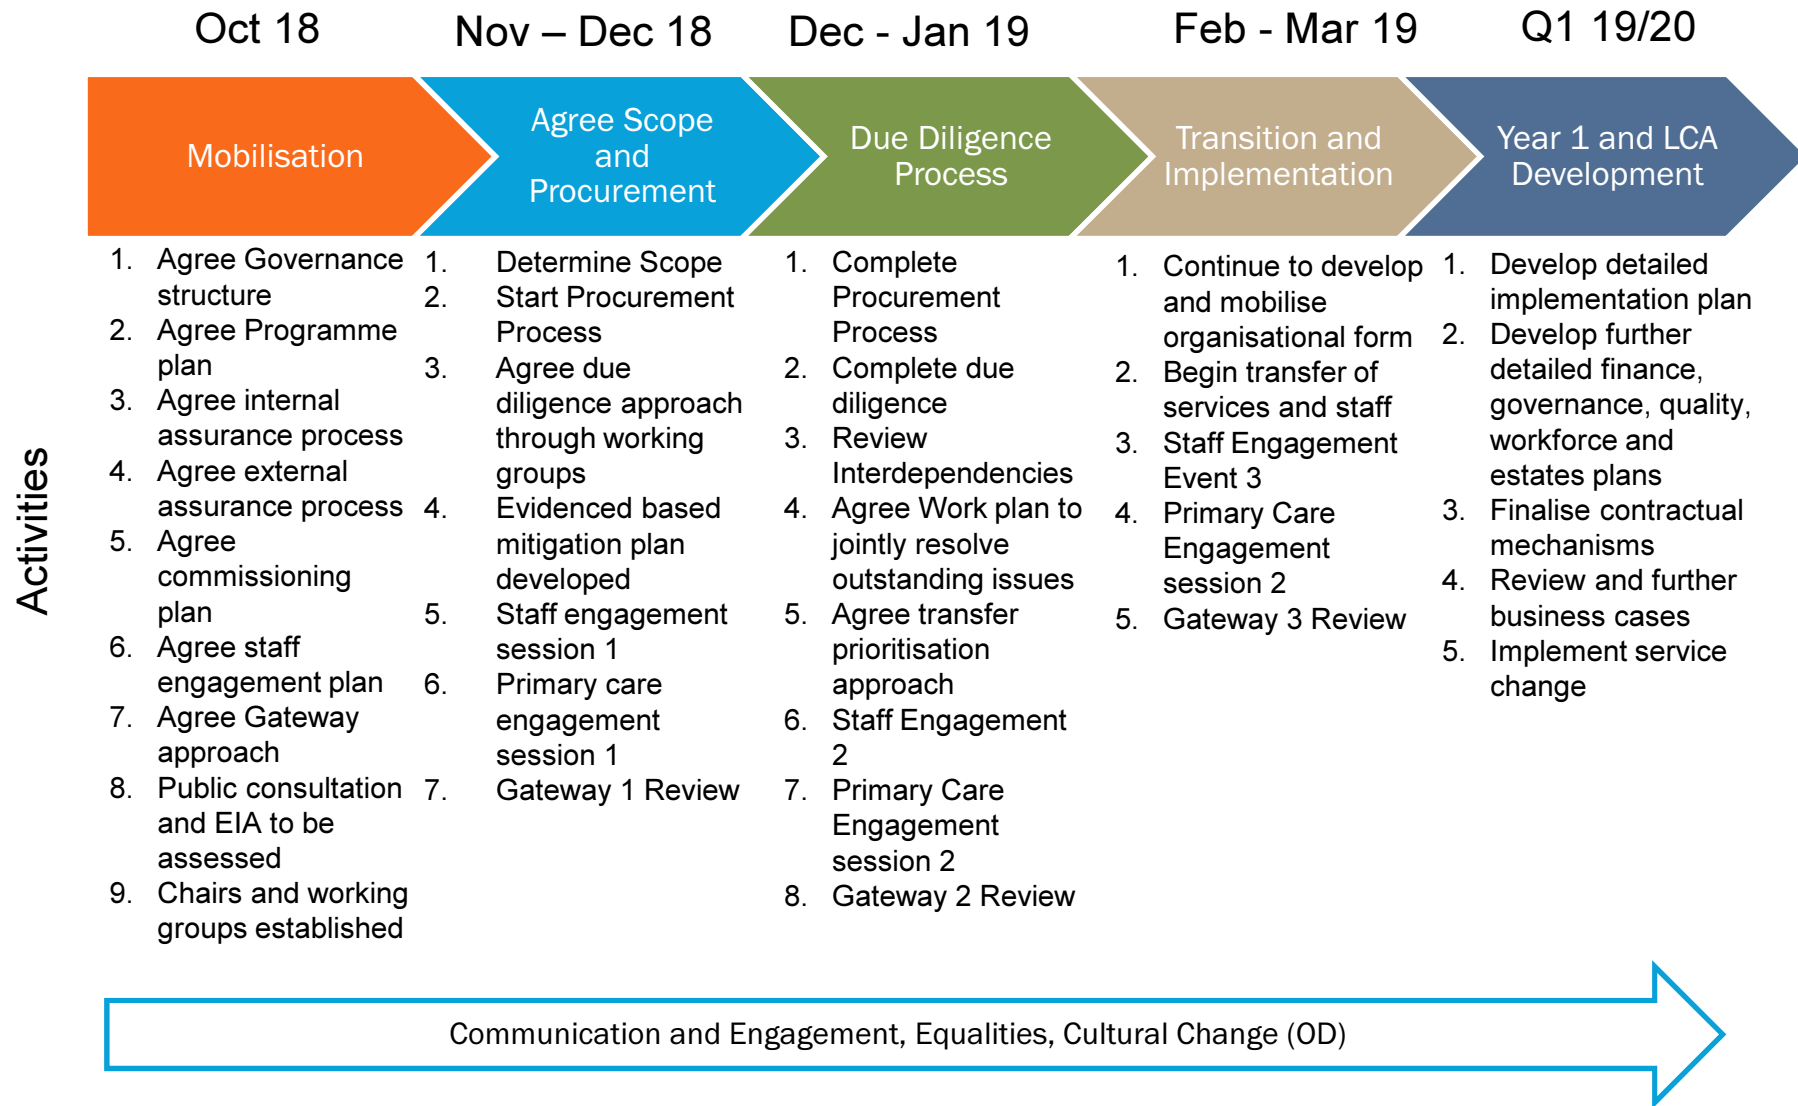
Oct 18

Nov – Dec 18

Dec - Jan 19

Feb - Mar 19

Q1 19/20

Mobilisation

Agree Scope and Procurement

Due Diligence Process

Transition and Implementation

Year 1 and LCA Development

Activities

1. Agree Governance structure
2. Agree Programme plan
3. Agree internal assurance process
4. Agree external assurance process
5. Agree commissioning plan
6. Agree staff engagement plan
7. Agree Gateway approach
8. Public consultation and EIA to be assessed
9. Chairs and working groups established

1. Determine Scope
2. Start Procurement Process
3. Agree due diligence approach through working groups
4. Evidenced based mitigation plan developed
5. Staff engagement session 1
6. Primary care engagement session 1
7. Gateway 1 Review

1. Complete Procurement Process
2. Complete due diligence
3. Review Interdependencies
4. Agree Work plan to jointly resolve outstanding issues
5. Agree transfer prioritisation approach
6. Staff Engagement 2
7. Primary Care Engagement session 2
8. Gateway 2 Review

1. Continue to develop and mobilise organisational form
2. Begin transfer of services and staff
3. Staff Engagement Event 3
4. Primary Care Engagement session 2
5. Gateway 3 Review

1. Develop detailed implementation plan
2. Develop further detailed finance, governance, quality, workforce and estates plans
3. Finalise contractual mechanisms
4. Review and further business cases
5. Implement service change

Communication and Engagement, Equalities, Cultural Change (OD)